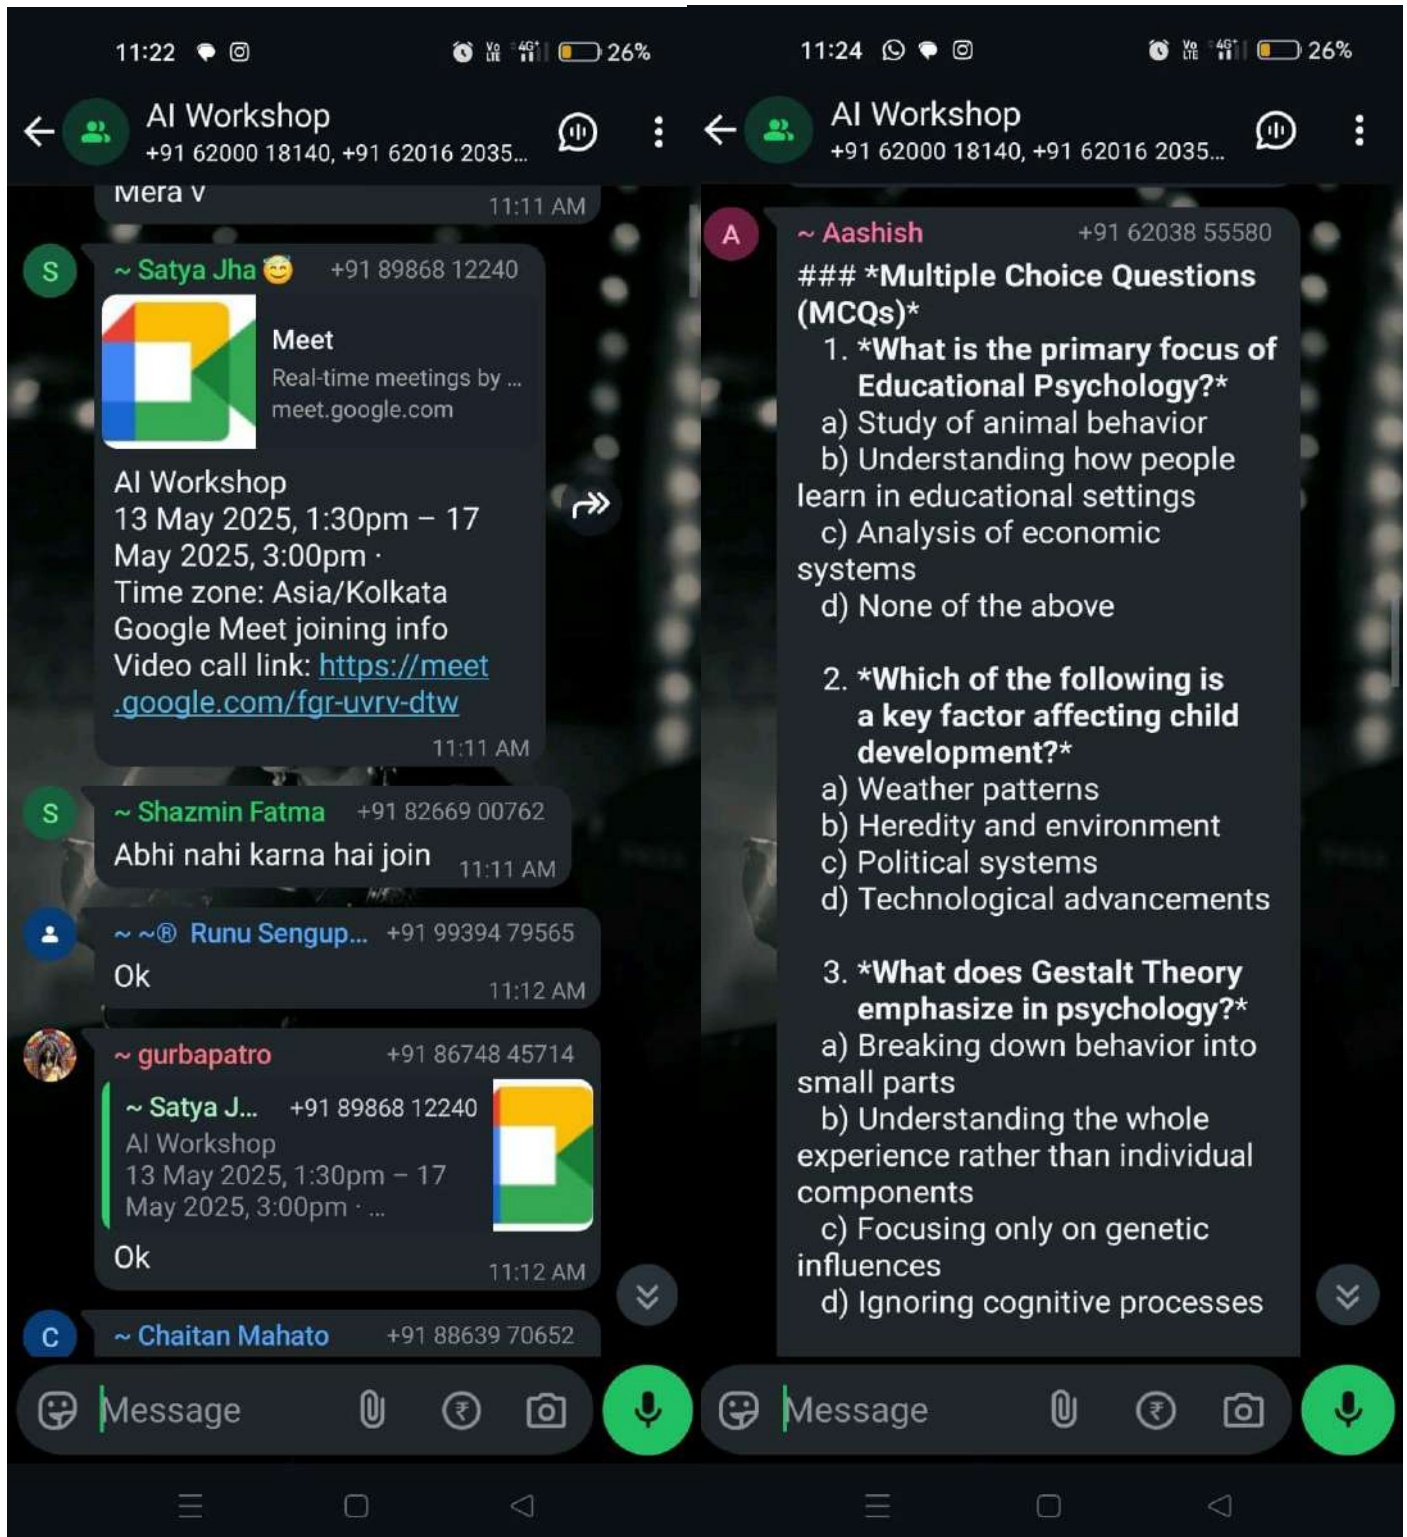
11:22 26%

AI Workshop
+91 62000 18140, +91 62016 2035...

Mera v
11:11 AM

S ~ Satya Jha 😇 +91 89868 12240

Meet
Real-time meetings by ...
meet.google.com

AI Workshop
13 May 2025, 1:30pm – 17 May 2025, 3:00pm ·
Time zone: Asia/Kolkata
Google Meet joining info
Video call link: https://meet.google.com/fgr-uvrv-dtw
11:11 AM

S ~ Shazmin Fatma +91 82669 00762
Abhi nahi karna hai join 11:11 AM

~ ~® Runu Sengup... +91 99394 79565
Ok 11:12 AM

~ gurbapatro +91 86748 45714
~ Satya J... +91 89868 12240
AI Workshop
13 May 2025, 1:30pm – 17 May 2025, 3:00pm · ...
Ok 11:12 AM

C ~ Chaitan Mahato +91 88639 70652

Message

11:24 26%

AI Workshop
+91 62000 18140, +91 62016 2035...

A ~ Aashish +91 62038 55580
### *Multiple Choice Questions (MCQs)*
1. *What is the primary focus of Educational Psychology?*
a) Study of animal behavior
b) Understanding how people learn in educational settings
c) Analysis of economic systems
d) None of the above

2. *Which of the following is a key factor affecting child development?*
a) Weather patterns
b) Heredity and environment
c) Political systems
d) Technological advancements

3. *What does Gestalt Theory emphasize in psychology?*
a) Breaking down behavior into small parts
b) Understanding the whole experience rather than individual components
c) Focusing only on genetic influences
d) Ignoring cognitive processes

Message